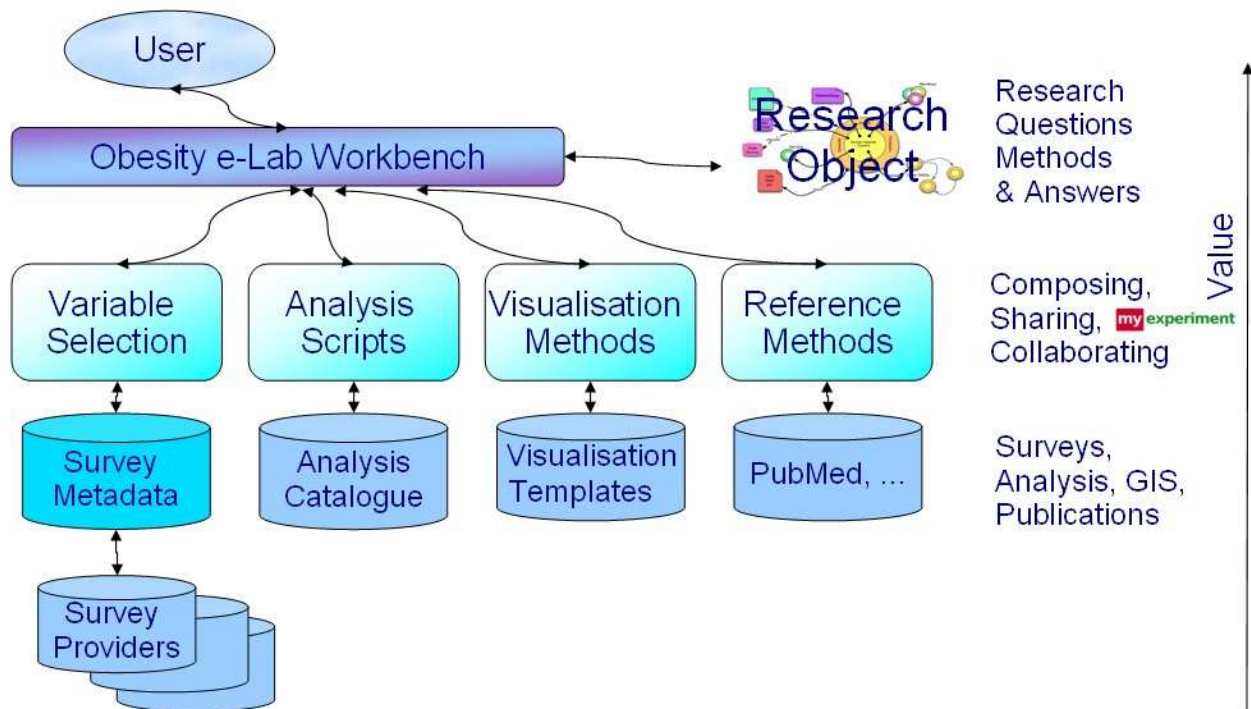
User

Obesity e-Lab Workbench

Research Object

Research Questions Methods & Answers

Variable Selection

Analysis Scripts

Visualisation Methods

Reference Methods

Composing, Sharing, my experiment Collaborating

Value

Survey Metadata

Analysis Catalogue

Visualisation Templates

PubMed, ...

Surveys, Analysis, GIS, Publications

Survey Providers